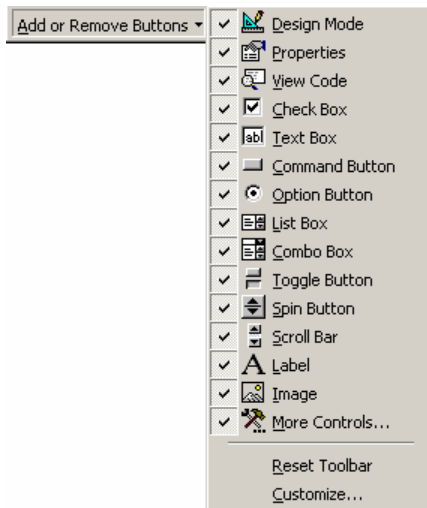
Add or Remove Buttons
Design Mode
Properties
View Code
Check Box
abl Text Box
Command Button
Option Button
List Box
Combo Box
Toggle Button
Spin Button
Scroll Bar
A Label
Image
More Controls...
Reset Toolbar
Customize...